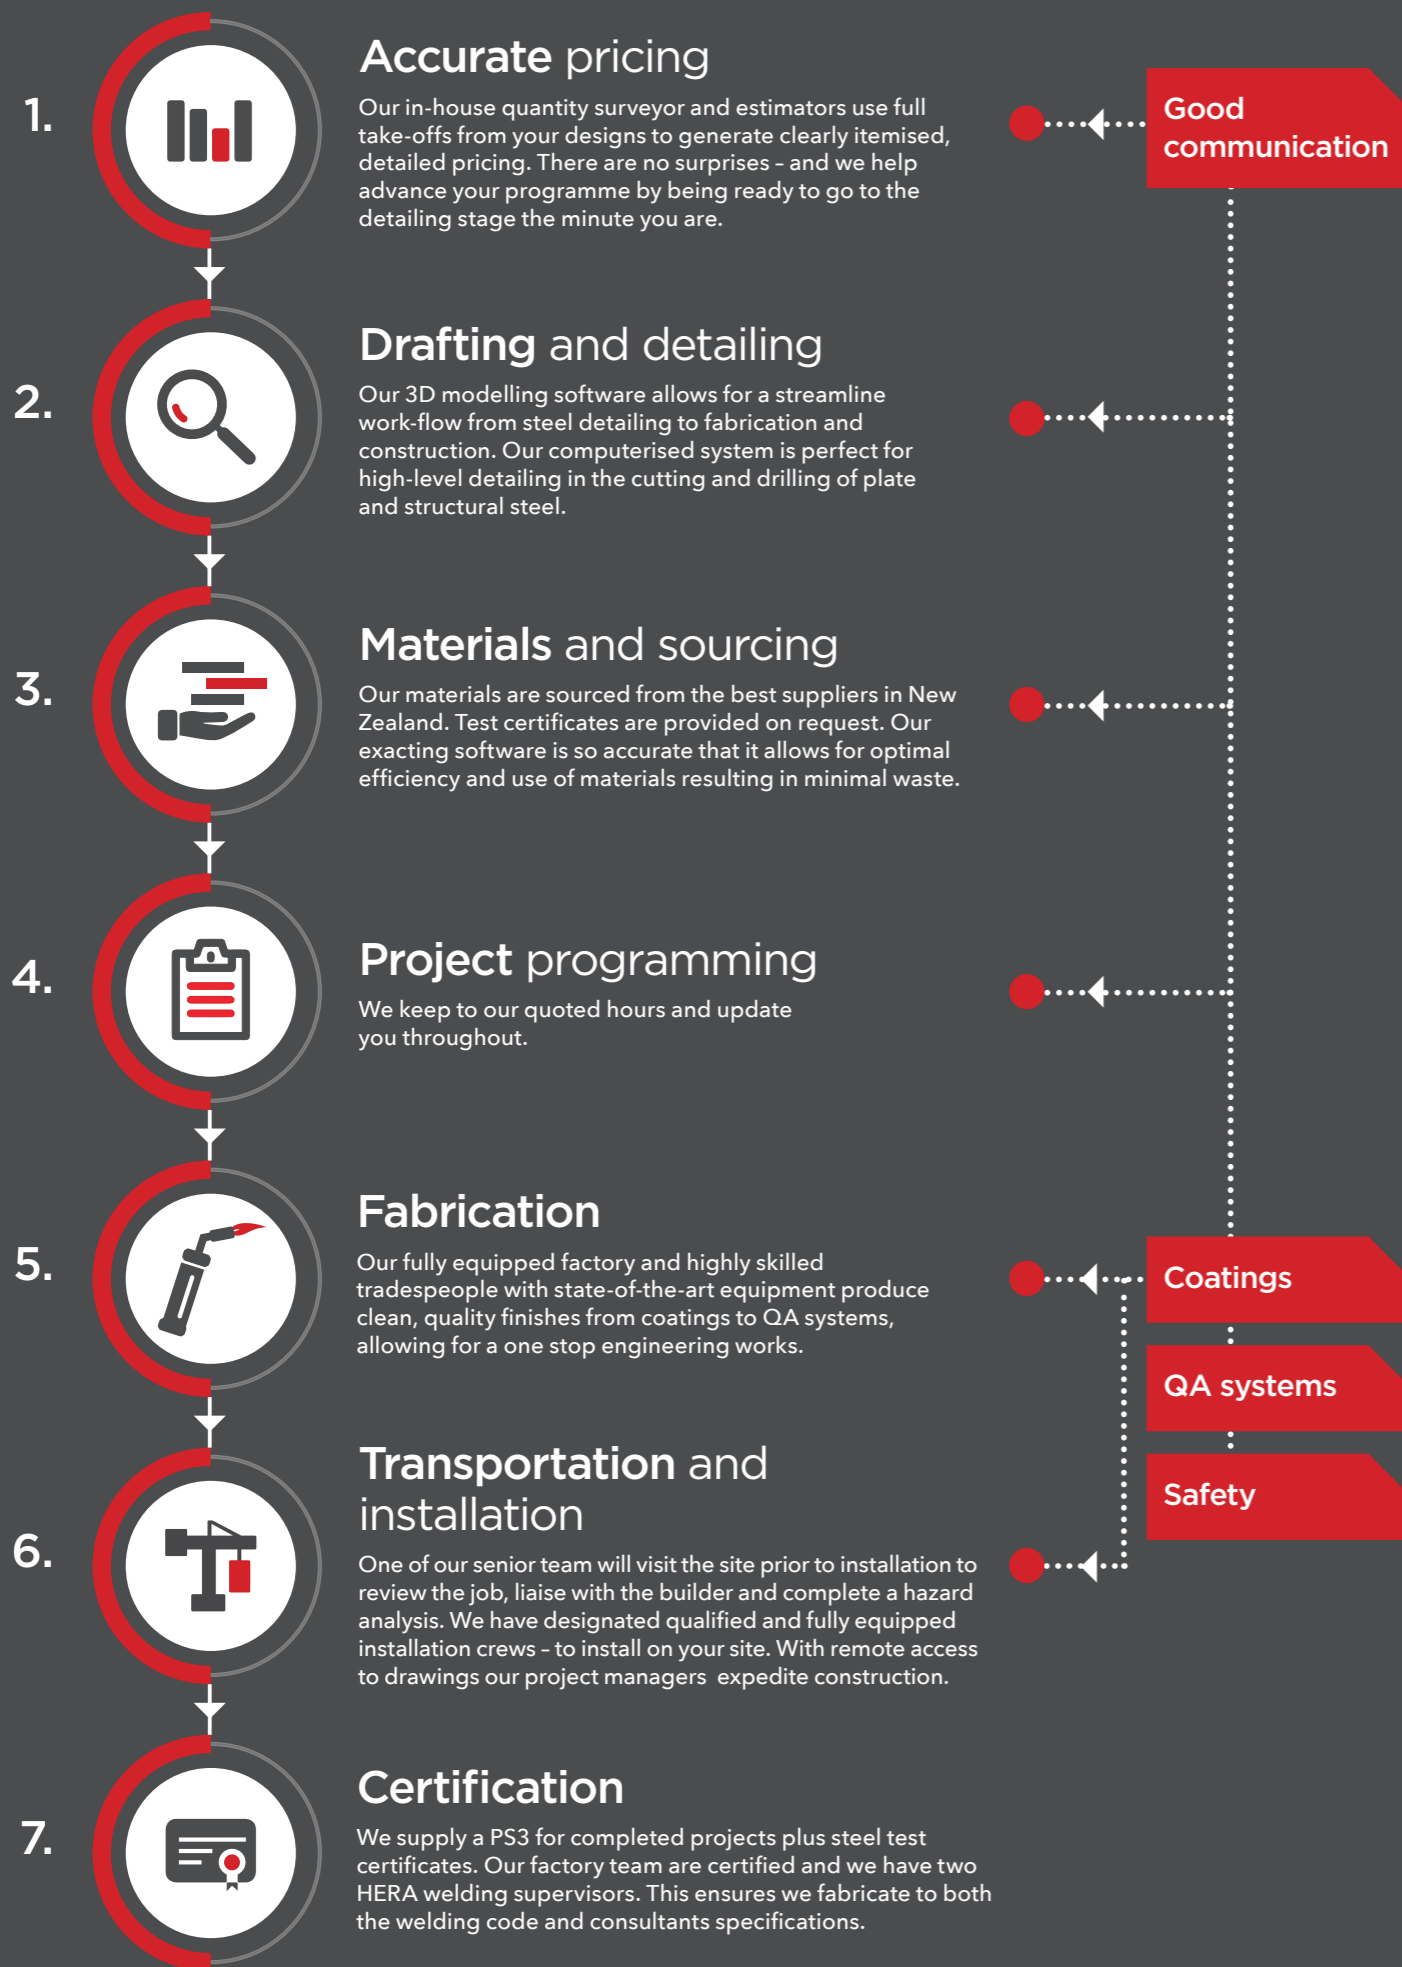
1.

Accurate pricing

Our in-house quantity surveyor and estimators use full take-offs from your designs to generate clearly itemised, detailed pricing. There are no surprises - and we help advance your programme by being ready to go to the detailing stage the minute you are.

Good communication

2.

Drafting and detailing

Our 3D modelling software allows for a streamline work-flow from steel detailing to fabrication and construction. Our computerised system is perfect for high-level detailing in the cutting and drilling of plate and structural steel.

3.

Materials and sourcing

Our materials are sourced from the best suppliers in New Zealand. Test certificates are provided on request. Our exacting software is so accurate that it allows for optimal efficiency and use of materials resulting in minimal waste.

4.

Project programming

We keep to our quoted hours and update you throughout.

5.

Fabrication

Our fully equipped factory and highly skilled tradespeople with state-of-the-art equipment produce clean, quality finishes from coatings to QA systems, allowing for a one stop engineering works.

Coatings

QA systems

Safety

6.

Transportation and installation

One of our senior team will visit the site prior to installation to review the job, liaise with the builder and complete a hazard analysis. We have designated qualified and fully equipped installation crews - to install on your site. With remote access to drawings our project managers expedite construction.

7.

Certification

We supply a PS3 for completed projects plus steel test certificates. Our factory team are certified and we have two HERA welding supervisors. This ensures we fabricate to both the welding code and consultants specifications.